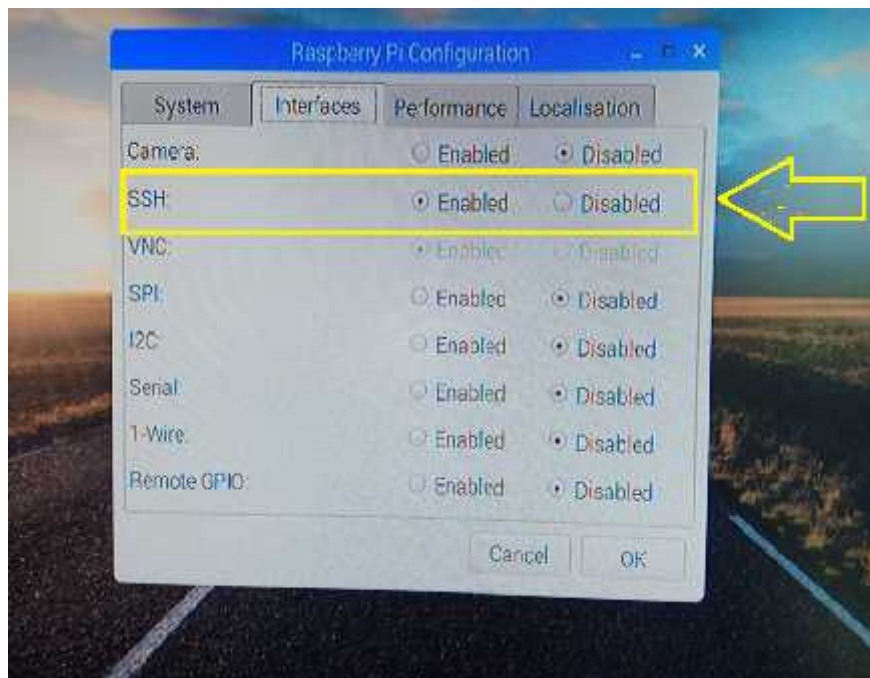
Raspberry Pi Configuration

System | Interfaces | Performance | Localisation

Camera: Enabled Disabled
SSH: Enabled Disabled
VNC: Enabled Disabled
SPI: Enabled Disabled
I2C: Enabled Disabled
Serial: Enabled Disabled
1-Wire: Enabled Disabled
Remote GPIO: Enabled Disabled

Cancel OK